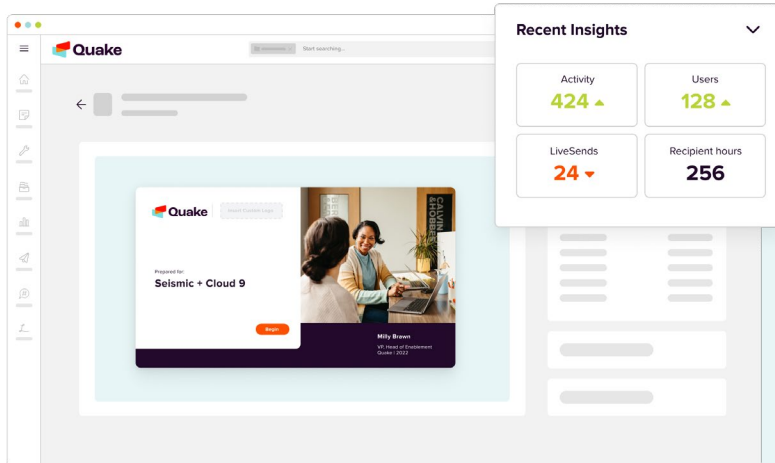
Quake

Start searching...

Recent Insights

Activity
424

Users
128

LiveSends
24

Recipient hours
256

Quake

Insert Content Logo

Prepared for:
Seismic + Cloud 9

Begin

Milly Brown
VP, Head of Enablement
Quake | 2022